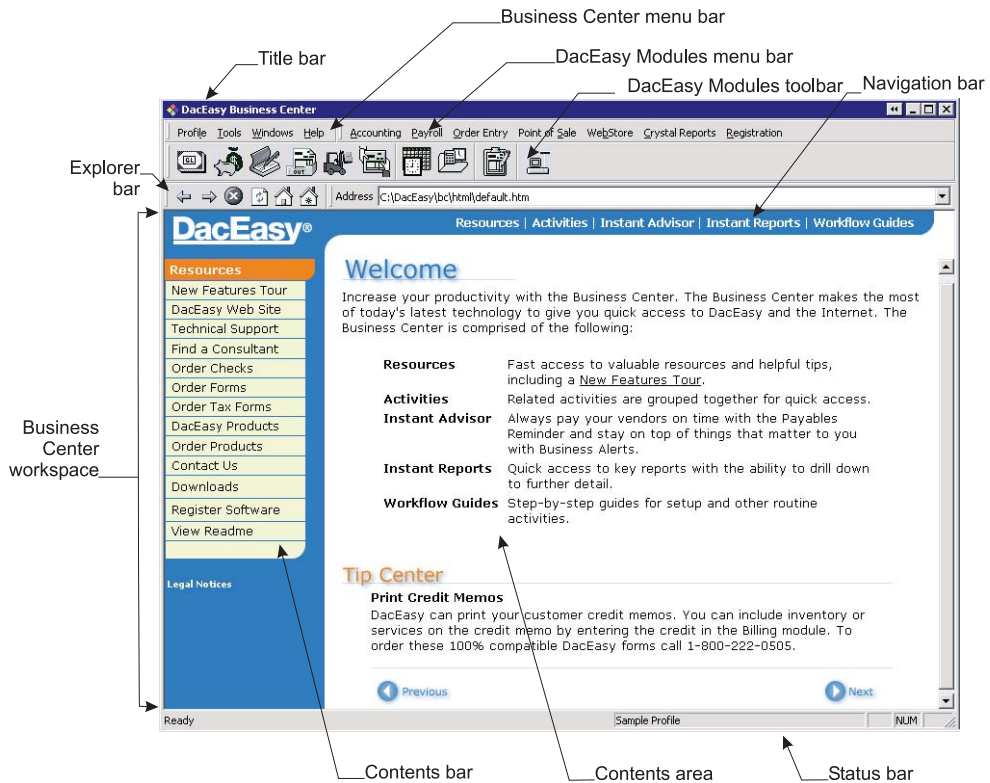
Business Center menu bar

DacEasy Modules menu bar

Title bar

DacEasy Modules toolbar

Navigation bar

DacEasy Business Center

Profile Tools Windows Help | Accounting Payroll Order Entry Point of Sale WebStore Crystal Reports Registration

Explorer bar

Address C:\DacEasy\bc\html\default.htm

DacEasy®

Resources | Activities | Instant Advisor | Instant Reports | Workflow Guides

Resources
New Features Tour
DacEasy Web Site
Technical Support
Find a Consultant
Order Checks
Order Forms
Order Tax Forms
DacEasy Products
Order Products
Contact Us
Downloads
Register Software
View Readme

Legal Notices

Welcome

Increase your productivity with the Business Center. The Business Center makes the most of today's latest technology to give you quick access to DacEasy and the Internet. The Business Center is comprised of the following:

| | |
|---|---|
| Resources | Fast access to valuable resources and helpful tips, including a New Features Tour. |
| Activities | Related activities are grouped together for quick access. |
| Instant Advisor | Always pay your vendors on time with the Payables Reminder and stay on top of things that matter to you with Business Alerts. |
| Instant Reports | Quick access to key reports with the ability to drill down to further detail. |
| Workflow Guides | Step-by-step guides for setup and other routine activities. |

Tip Center

Print Credit Memos

DacEasy can print your customer credit memos. You can include inventory or services on the credit memo by entering the credit in the Billing module. To order these 100% compatible DacEasy forms call 1-800-222-0505.

Previous

Next

Business Center workspace

Ready

Sample Profile

NUM

Contents bar

Contents area

Status bar